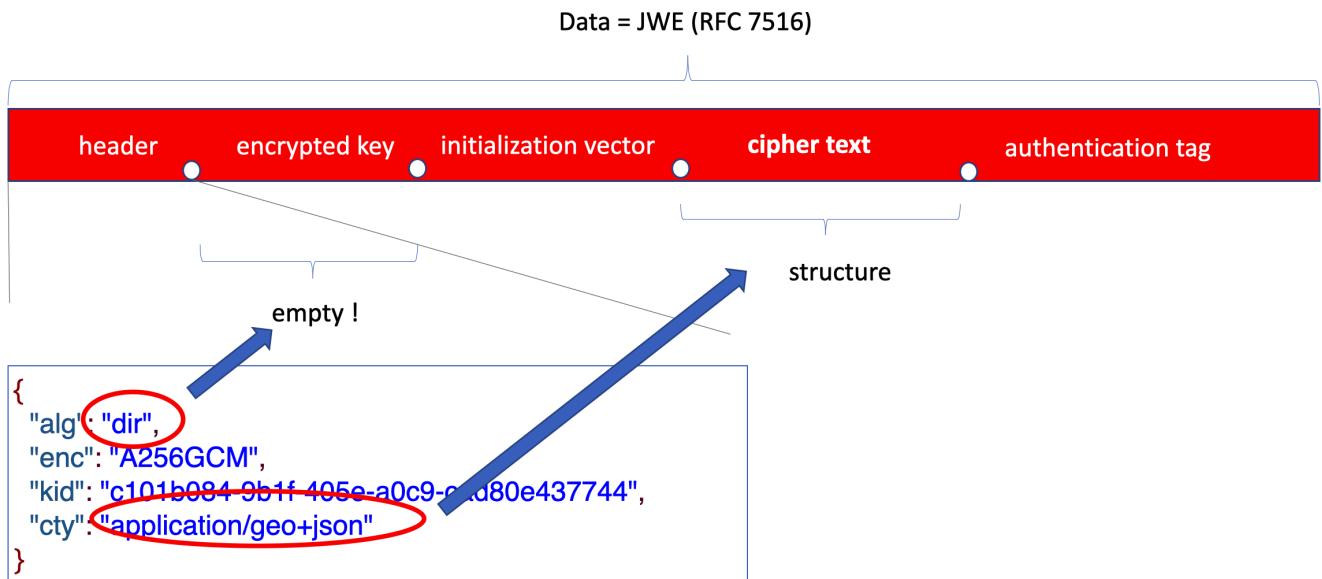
Data = JWE (RFC 7516)

header encrypted key initialization vector **cipher text** authentication tag

structure

empty !

{
"alg": "dir",
"enc": "A256GCM",
"kid": "c101b084-9b1f-405e-a0c9-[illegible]d80e437744",
"cty": "application/geo+json"
}